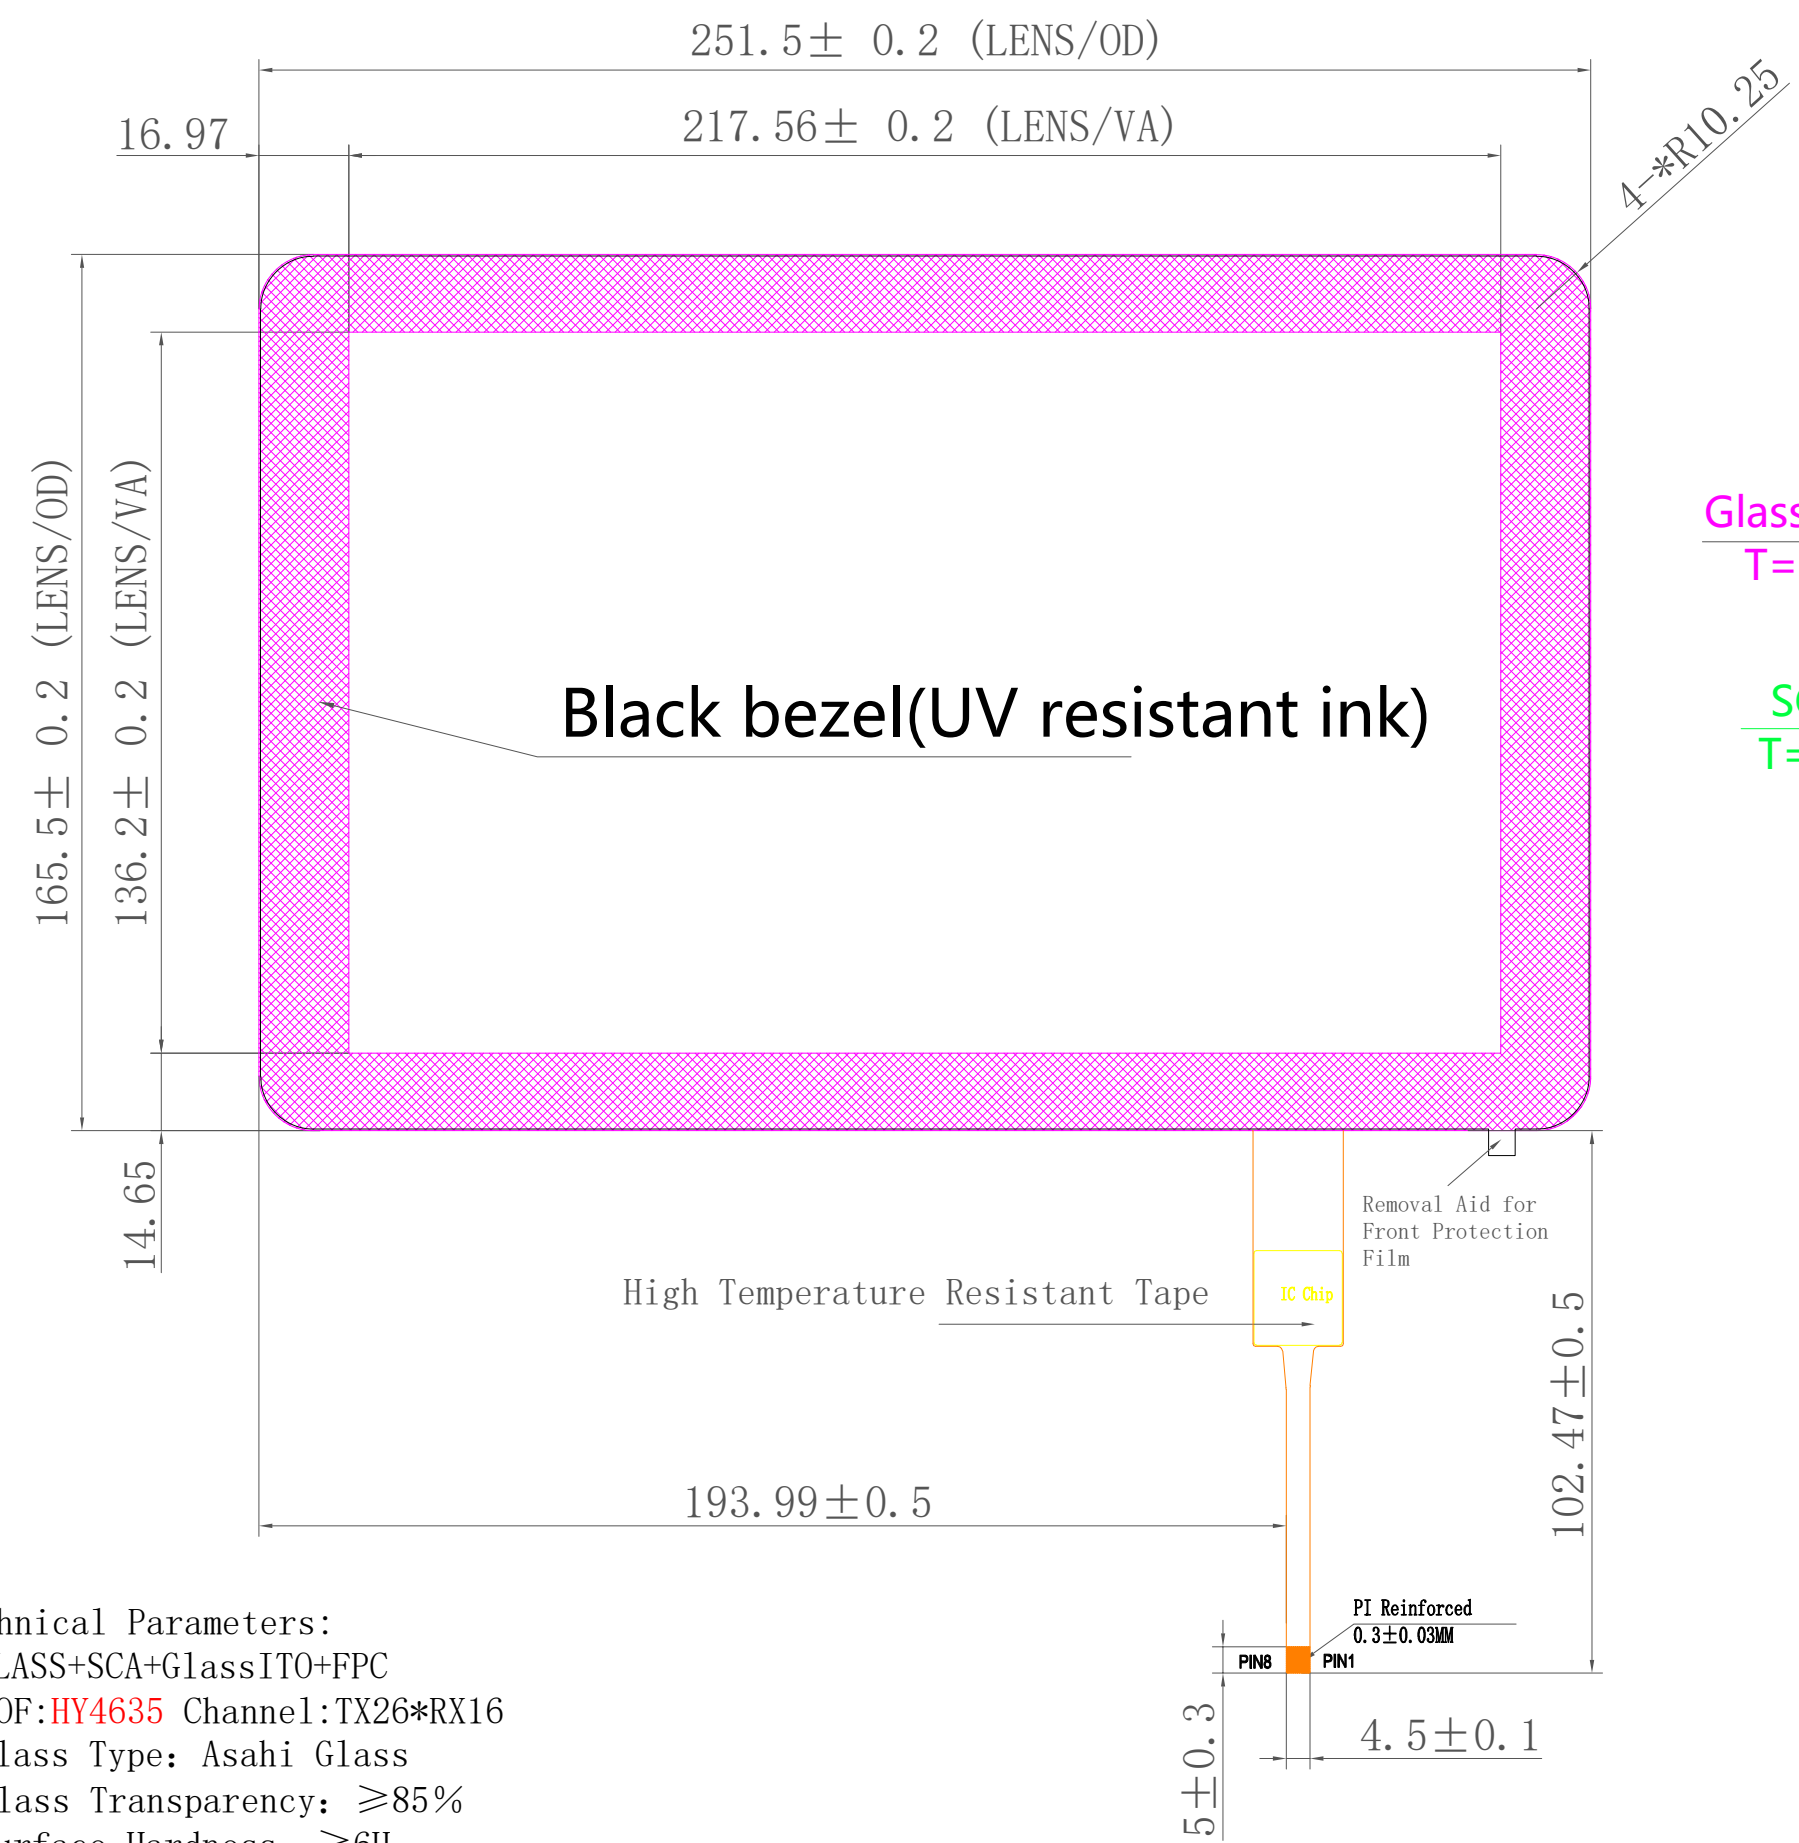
251.5± 0.2 (LENS/OD)

217.56± 0.2 (LENS/VA)

16.97

4-*R10.25

165.5± 0.2 (LENS/OD)

136.2± 0.2 (LENS/VA)

Black bezel(UV resistant ink)

Glass

T=

S

T=

14.65

Removal Aid for Front Protection Film

High Temperature Resistant Tape

IC Chip

102.47±0.5

193.99±0.5

PI Reinforced

0.3±0.03MM

PIN8

PIN1

5±0.3

4.5±0.1

hnical Parameters:

LASS+SCA+GlassITO+FPC

OF:HY4635 Channel:TX26*RX16

lass Type: Asahi Glass

lass Transparency: ≥85%

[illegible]